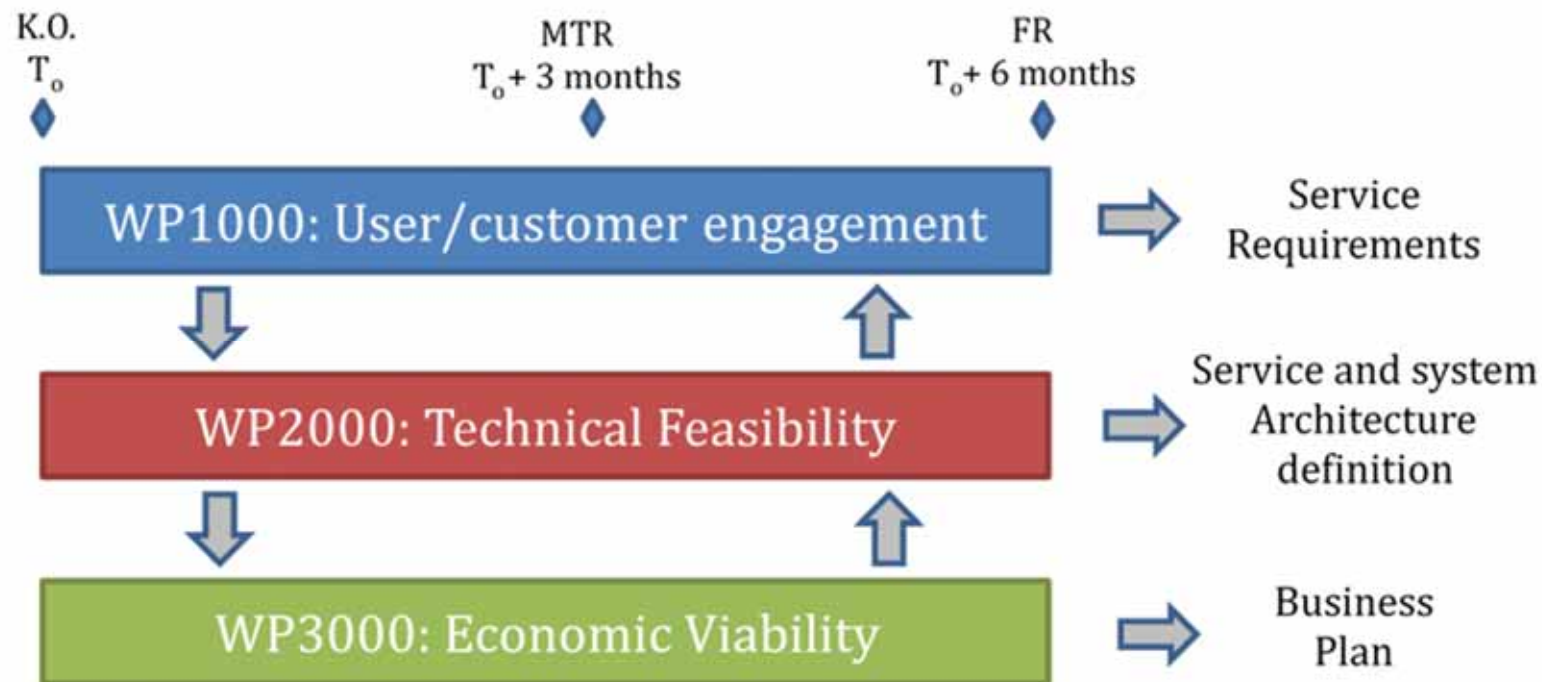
K.O.
$T_o$

MTR
$T_o$+ 3 months

FR
$T_o$+ 6 months

WP1000: User/customer engagement

Service Requirements

WP2000: Technical Feasibility

Service and system Architecture definition

WP3000: Economic Viability

Business Plan